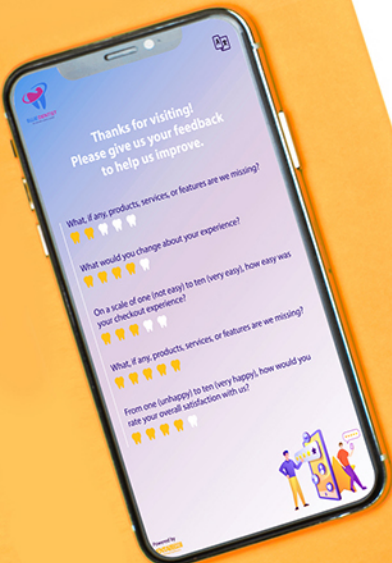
Thanks for visiting!
Please give us your feedback to help us improve.

What, if any, products, services, or features are we missing?

What would you change about your experience?

On a scale of one (not easy) to ten (very easy), how easy was your checkout experience?

What, if any, products, services, or features are we missing?

From one (unhappy) to ten (very happy), how would you rate your overall satisfaction with us?

Powered by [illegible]